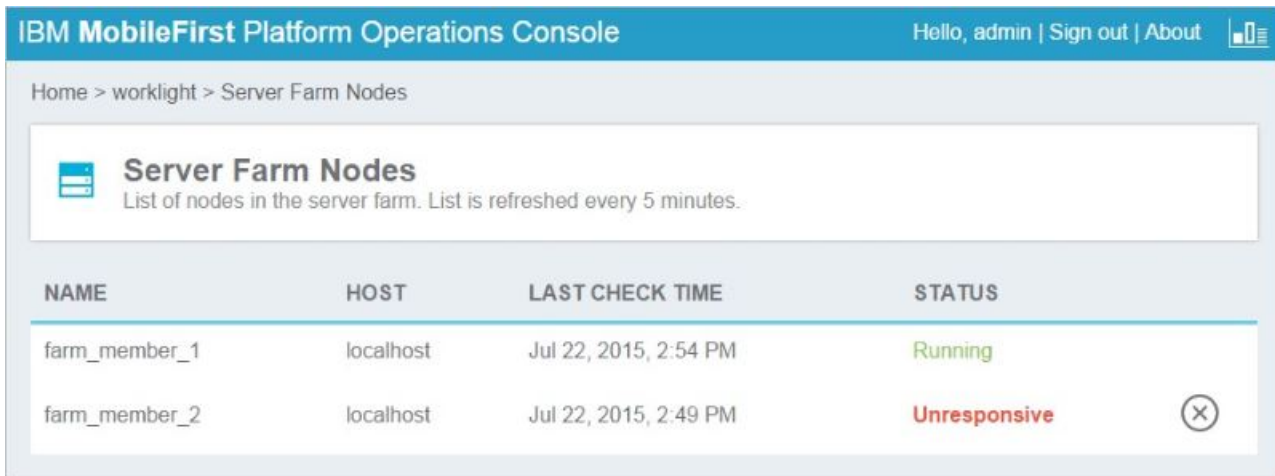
IBM MobileFirst Platform Operations Console

Hello, admin | Sign out | About

Home > worklight > Server Farm Nodes

Server Farm Nodes
List of nodes in the server farm. List is refreshed every 5 minutes.

| NAME | HOST | LAST CHECK TIME | STATUS |
|---|---|---|---|
| farm_member_1 | localhost | Jul 22, 2015, 2:54 PM | Running |
| farm_member_2 | localhost | Jul 22, 2015, 2:49 PM | Unresponsive |